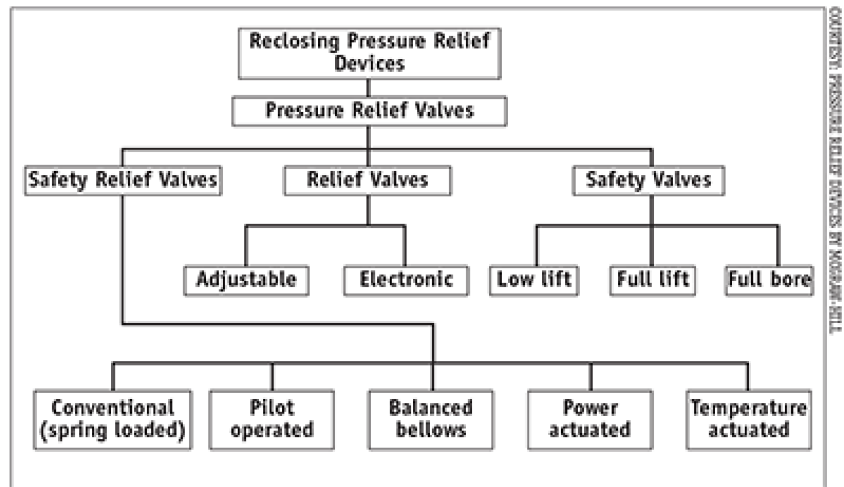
Reclosing Pressure Relief Devices

Pressure Relief Valves

Safety Relief Valves

Relief Valves

Safety Valves

Adjustable

Electronic

Low lift

Full lift

Full bore

Conventional (spring loaded)

Pilot operated

Balanced bellows

Power actuated

Temperature actuated

COURTESY: PRESSURE RELIEF DEVICES BY MCGRAW-HILL